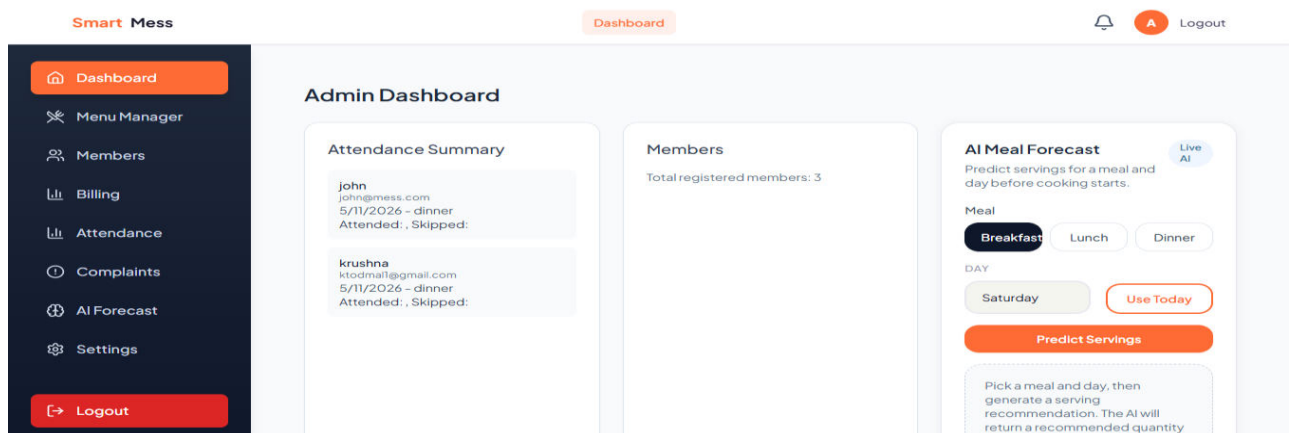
Smart Mess

Dashboard

A Logout

Dashboard

Menu Manager

Members

Billing

Attendance

Complaints

AI Forecast

Settings

Logout

Admin Dashboard

Attendance Summary

john
john@mess.com
5/11/2026 - dinner
Attended: , Skipped:

krushna
ktodmail1@gmail.com
5/11/2026 - dinner
Attended: , Skipped:

Members

Total registered members: 3

AI Meal Forecast

Live AI

Predict servings for a meal and day before cooking starts.

Meal

Breakfast

Lunch

Dinner

DAY

Saturday

Use Today

Predict Servings

Pick a meal and day, then generate a serving recommendation. The AI will return a recommended quantity